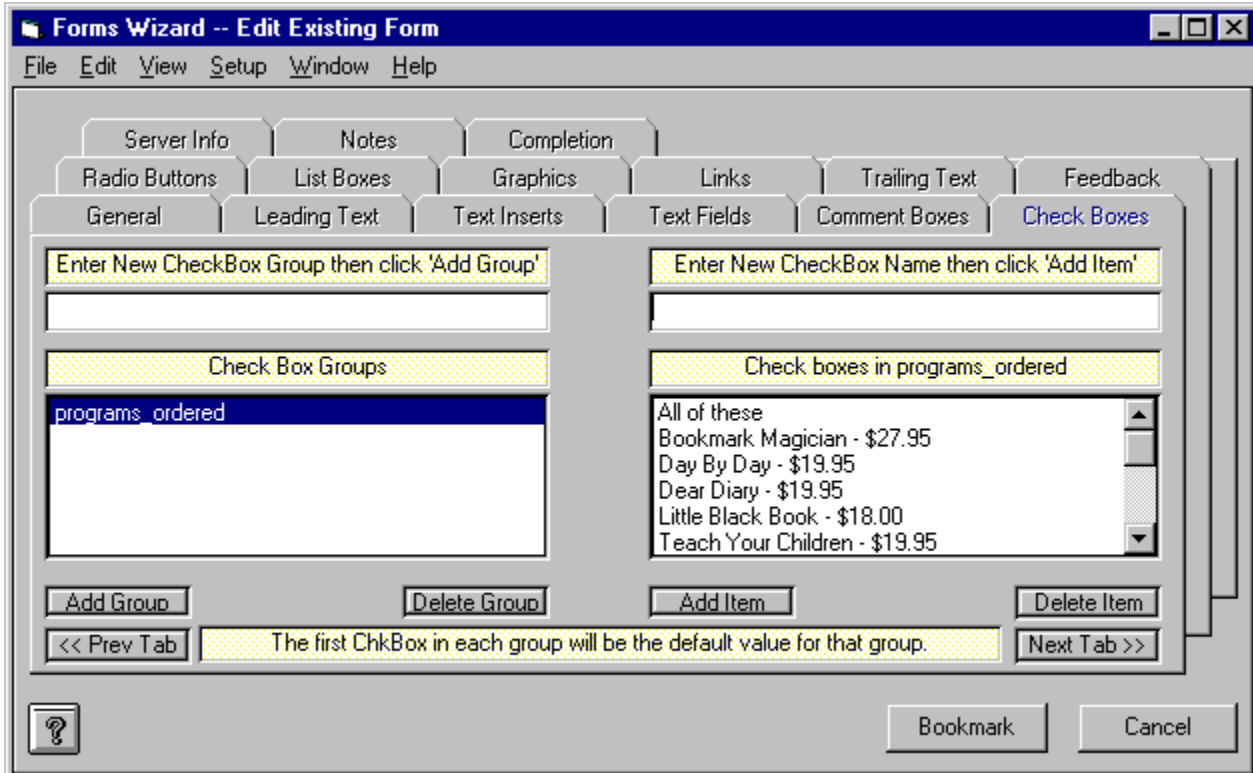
Forms Wizard -- Edit Existing Form

File Edit View Setup Window Help

Server Info Notes Completion

Radio Buttons List Boxes Graphics Links Trailing Text Feedback

General Leading Text Text Inserts Text Fields Comment Boxes Check Boxes

Enter New CheckBox Group then click 'Add Group'

Enter New CheckBox Name then click 'Add Item'

Check Box Groups

Check boxes in programs_ordered

programs_ordered

All of these
Bookmark Magician - $27.95
Day By Day - $19.95
Dear Diary - $19.95
Little Black Book - $18.00
Teach Your Children - $19.95

Add Group Delete Group Add Item Delete Item

<< Prev Tab The first ChkBox in each group will be the default value for that group. Next Tab >>

?

Bookmark Cancel